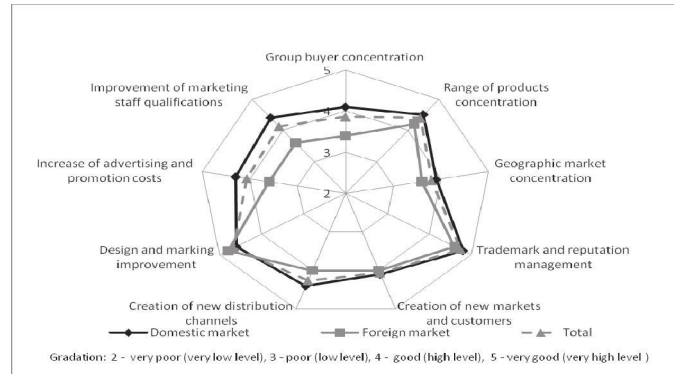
Group buyer concentration

5

4

3

2

Range of products concentration

Geographic market concentration

Trademark and reputation management

Creation of new markets and customers

Creation of new distribution channels

Design and marking improvement

Increase of advertising and promotion costs

Improvement of marketing staff qualifications

Domestic market

Foreign market

Total

Gradation: 2 - very poor (very low level), 3 - poor (low level), 4 - good (high level), 5 - very good (very high level )